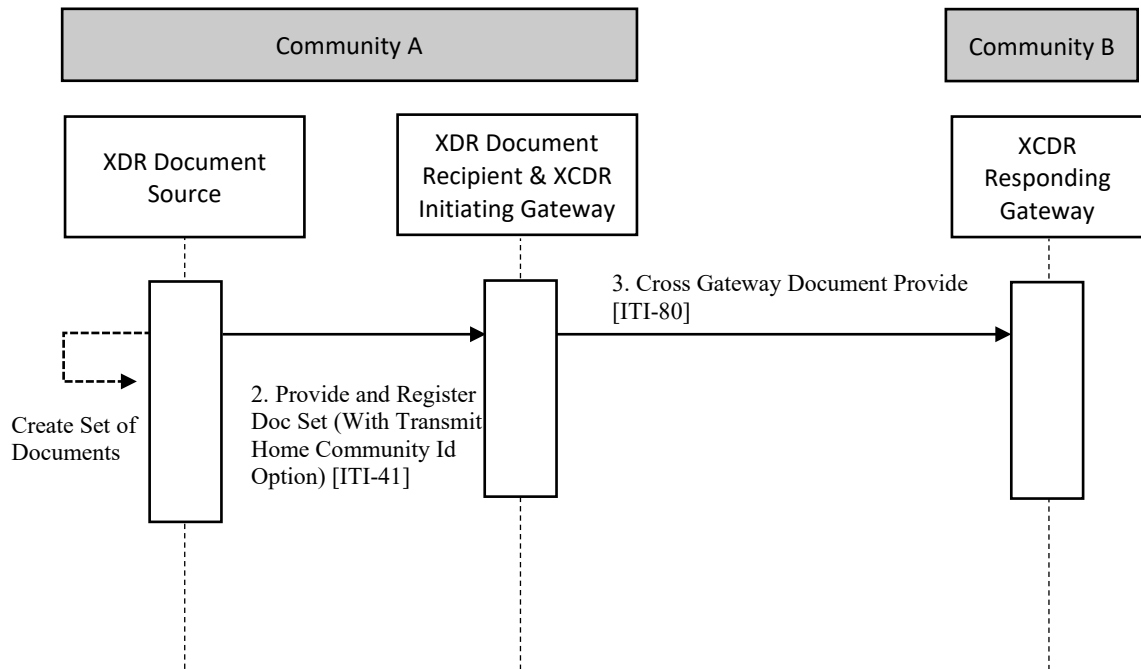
Community A

Community B

XDR Document Source

XDR Document Recipient & XCDR Initiating Gateway

XCDR Responding Gateway

3. Cross Gateway Document Provide [ITI-80]

Create Set of Documents

2. Provide and Register Doc Set (With Transmit Home Community Id Option) [ITI-41]